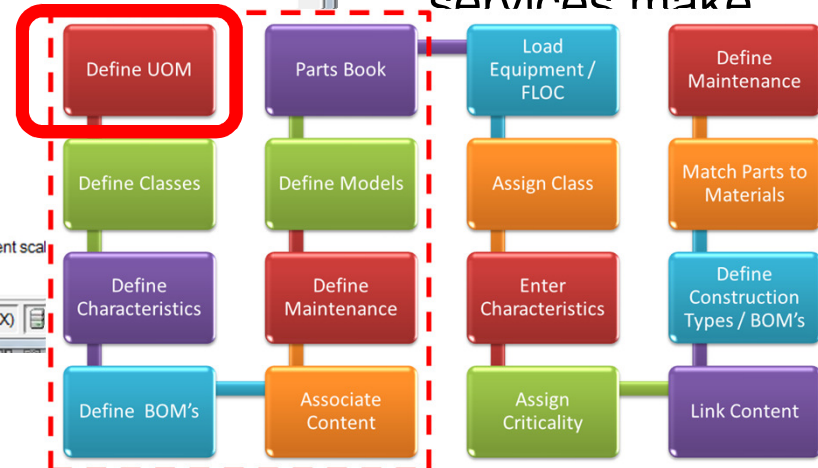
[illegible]

Define UOM

Define Classes

Define Characteristics

Define BOM's

Parts Book

Define Models

Define Maintenance

Associate Content

Load Equipment / FLOC

Assign Class

Enter Characteristics

Assign Criticality

Define Maintenance

Match Parts to Materials

Define Construction Types / BOM's

Link Content

ent scal

(x)